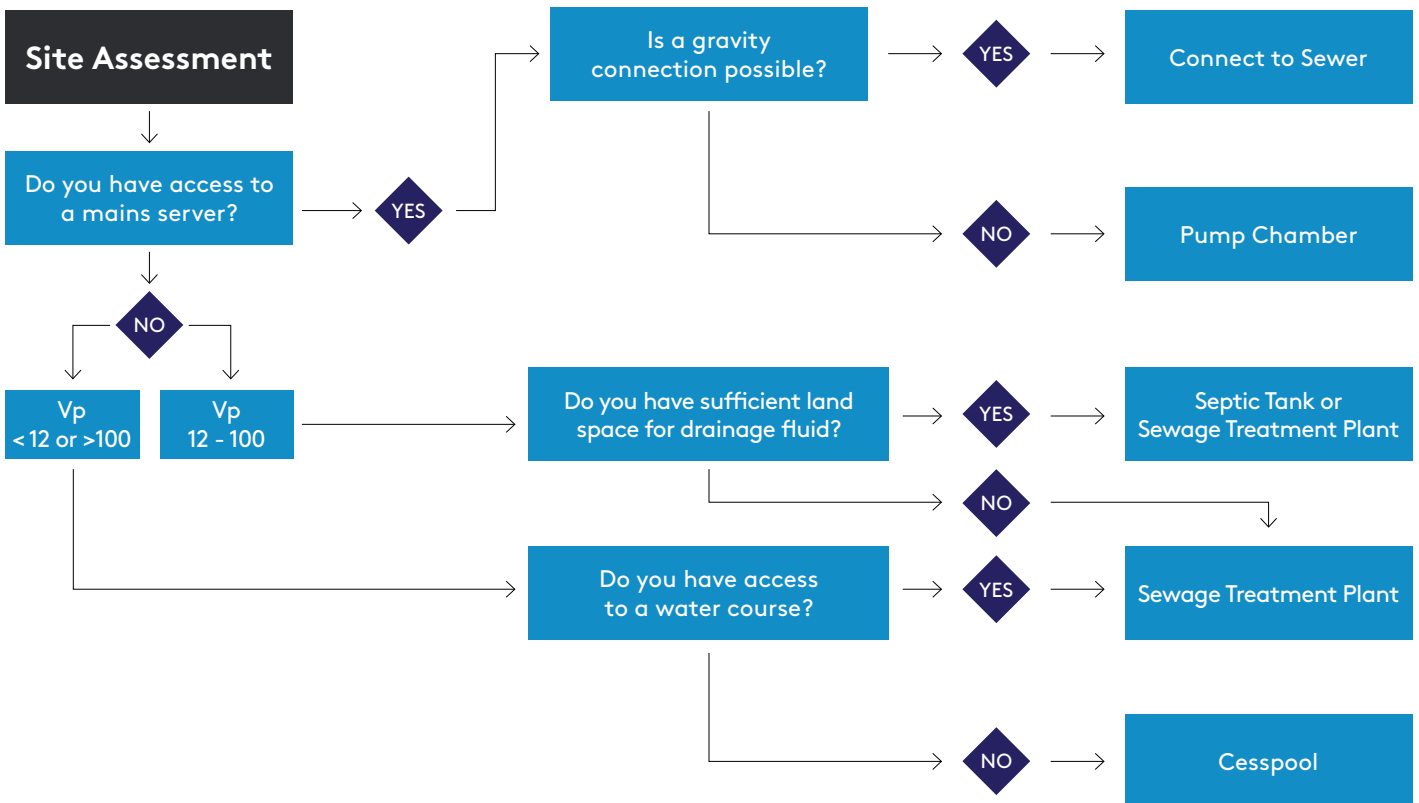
Site Assessment

Do you have access to a mains server?

YES

Is a gravity connection possible?

YES

Connect to Sewer

NO

Pump Chamber

NO

Vp
< 12 or >100

Vp
12 - 100

Do you have sufficient land space for drainage fluid?

YES

Septic Tank or Sewage Treatment Plant

NO

Do you have access to a water course?

YES

Sewage Treatment Plant

NO

Cesspool